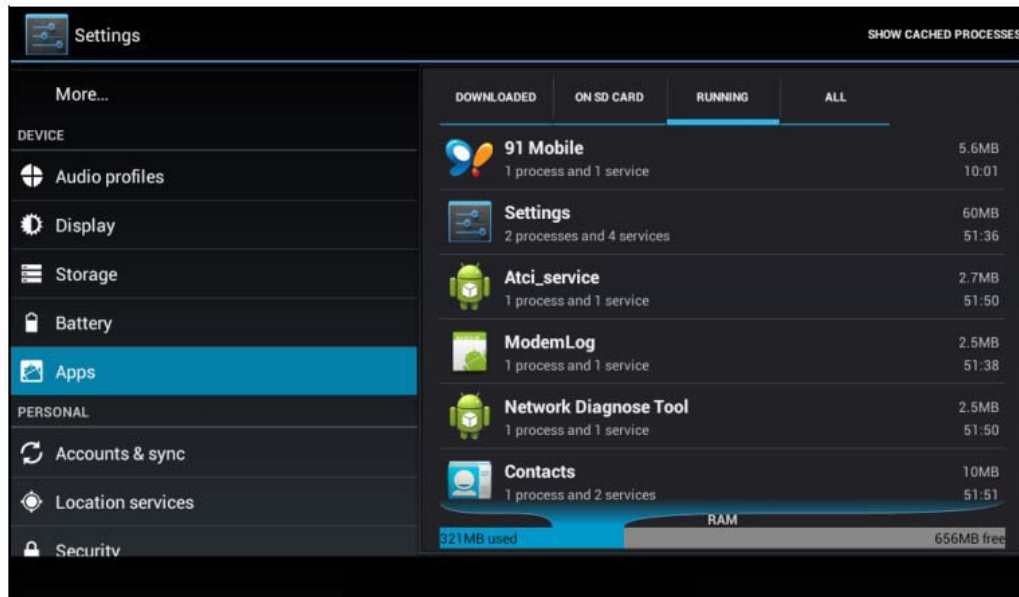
Settings

SHOW CACHED PROCESSES

More...

DEVICE

Audio profiles

Display

Storage

Battery

Apps

PERSONAL

Accounts & sync

Location services

Security

DOWNLOADED | ON SD CARD | RUNNING | ALL

91 Mobile
1 process and 1 service
5.6MB
10:01

Settings
2 processes and 4 services
60MB
51:36

Atci_service
1 process and 1 service
2.7MB
51:50

ModemLog
1 process and 1 service
2.5MB
51:38

Network Diagnose Tool
1 process and 1 service
2.5MB
51:50

Contacts
1 process and 2 services
10MB
51:51

RAM
321MB used
656MB free